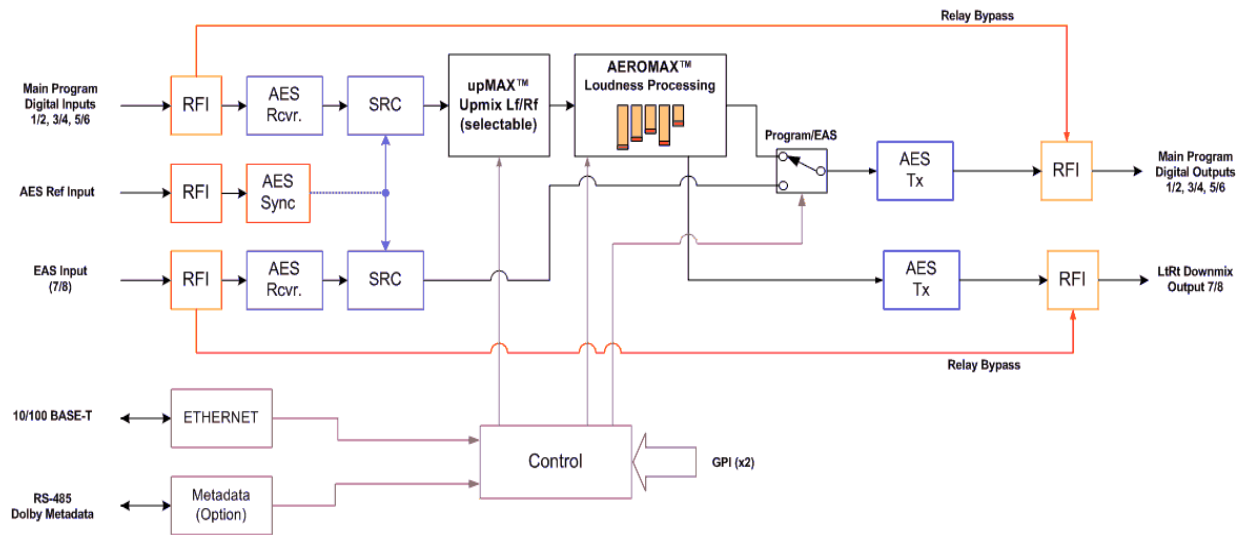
Relay Bypass

Main Program Digital Inputs 1/2, 3/4, 5/6

RFI

AES Rcvr.

SRC

upMAX™ Upmix Lf/Rf (selectable)

AEROMAX™ Loudness Processing

Program/EAS

AES Tx

RFI

Main Program Digital Outputs 1/2, 3/4, 5/6

AES Ref Input

RFI

AES Sync

EAS Input (7/8)

RFI

AES Rcvr.

SRC

AES Tx

RFI

LtRt Downmix Output 7/8

Relay Bypass

10/100 BASE-T

ETHERNET

Control

GPI (x2)

RS-485 Dolby Metadata

Metadata (Option)